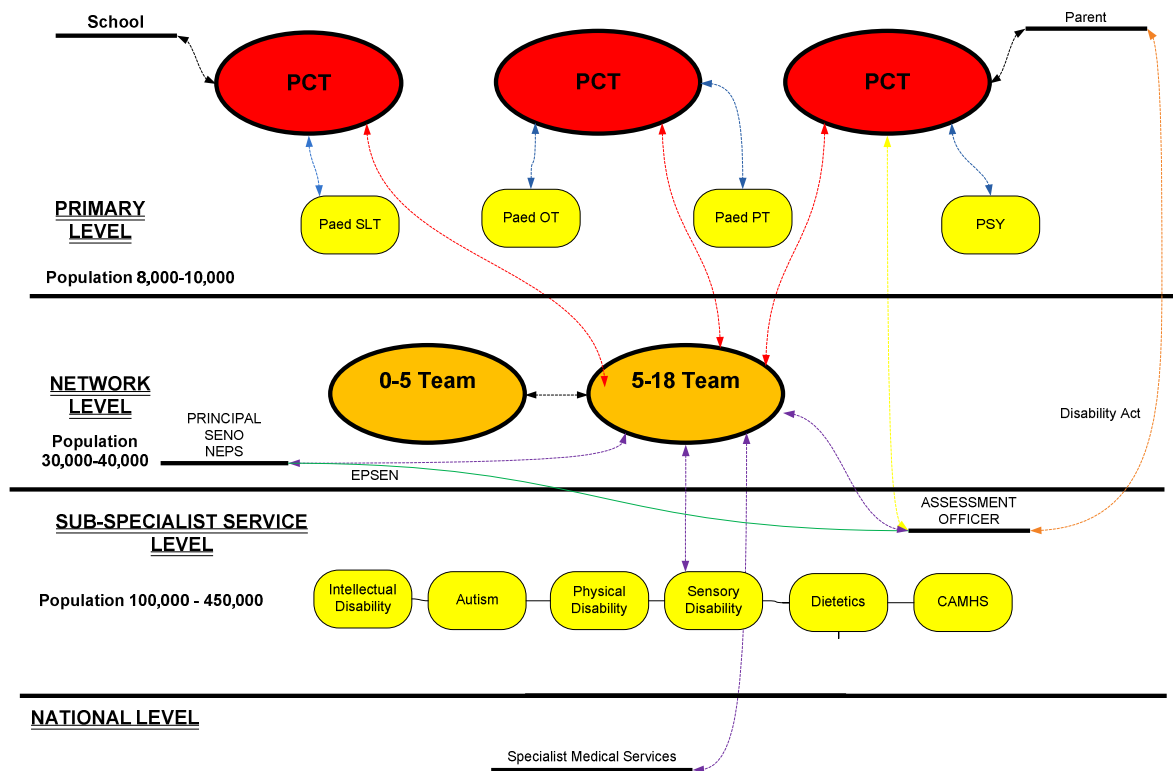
School

PCT

PCT

PCT

Parent

PRIMARY LEVEL

Paed SLT

Paed OT

Paed PT

PSY

Population 8,000-10,000

NETWORK LEVEL

0-5 Team

5-18 Team

Disability Act

PRINCIPAL
SENO
NEPS

Population 30,000-40,000

EPSEN

SUB-SPECIALIST SERVICE LEVEL

ASSESSMENT OFFICER

Population 100,000 - 450,000

Intellectual Disability

Autism

Physical Disability

Sensory Disability

Dietetics

CAMHS

NATIONAL LEVEL

Specialist Medical Services